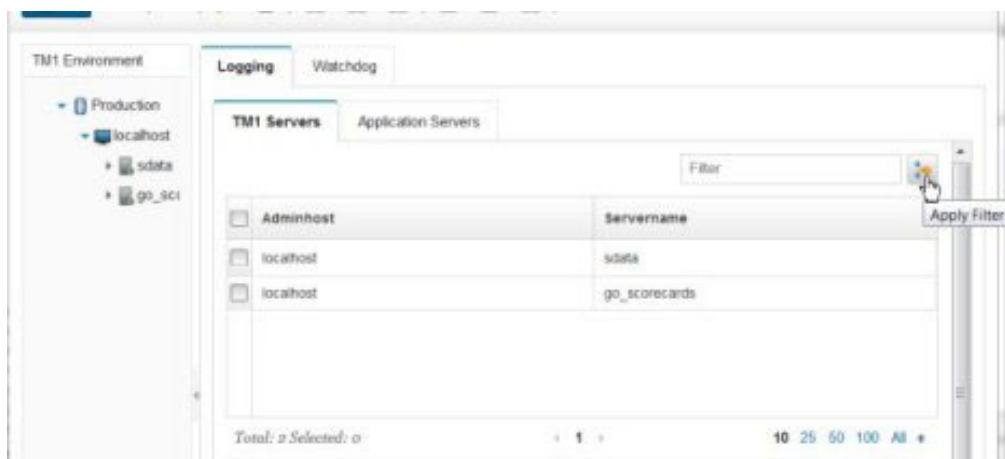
TM1 Environment

Production

localhost

sdata

go_sc

Logging

Watchdog

TM1 Servers

Application Servers

Filter

Apply Filter

| | Adminhost | Servername |
|---|---|---|
| | localhost | sdata |
| | localhost | go_scorecards |

Total: 2 Selected: 0

1

10 25 50 100 All